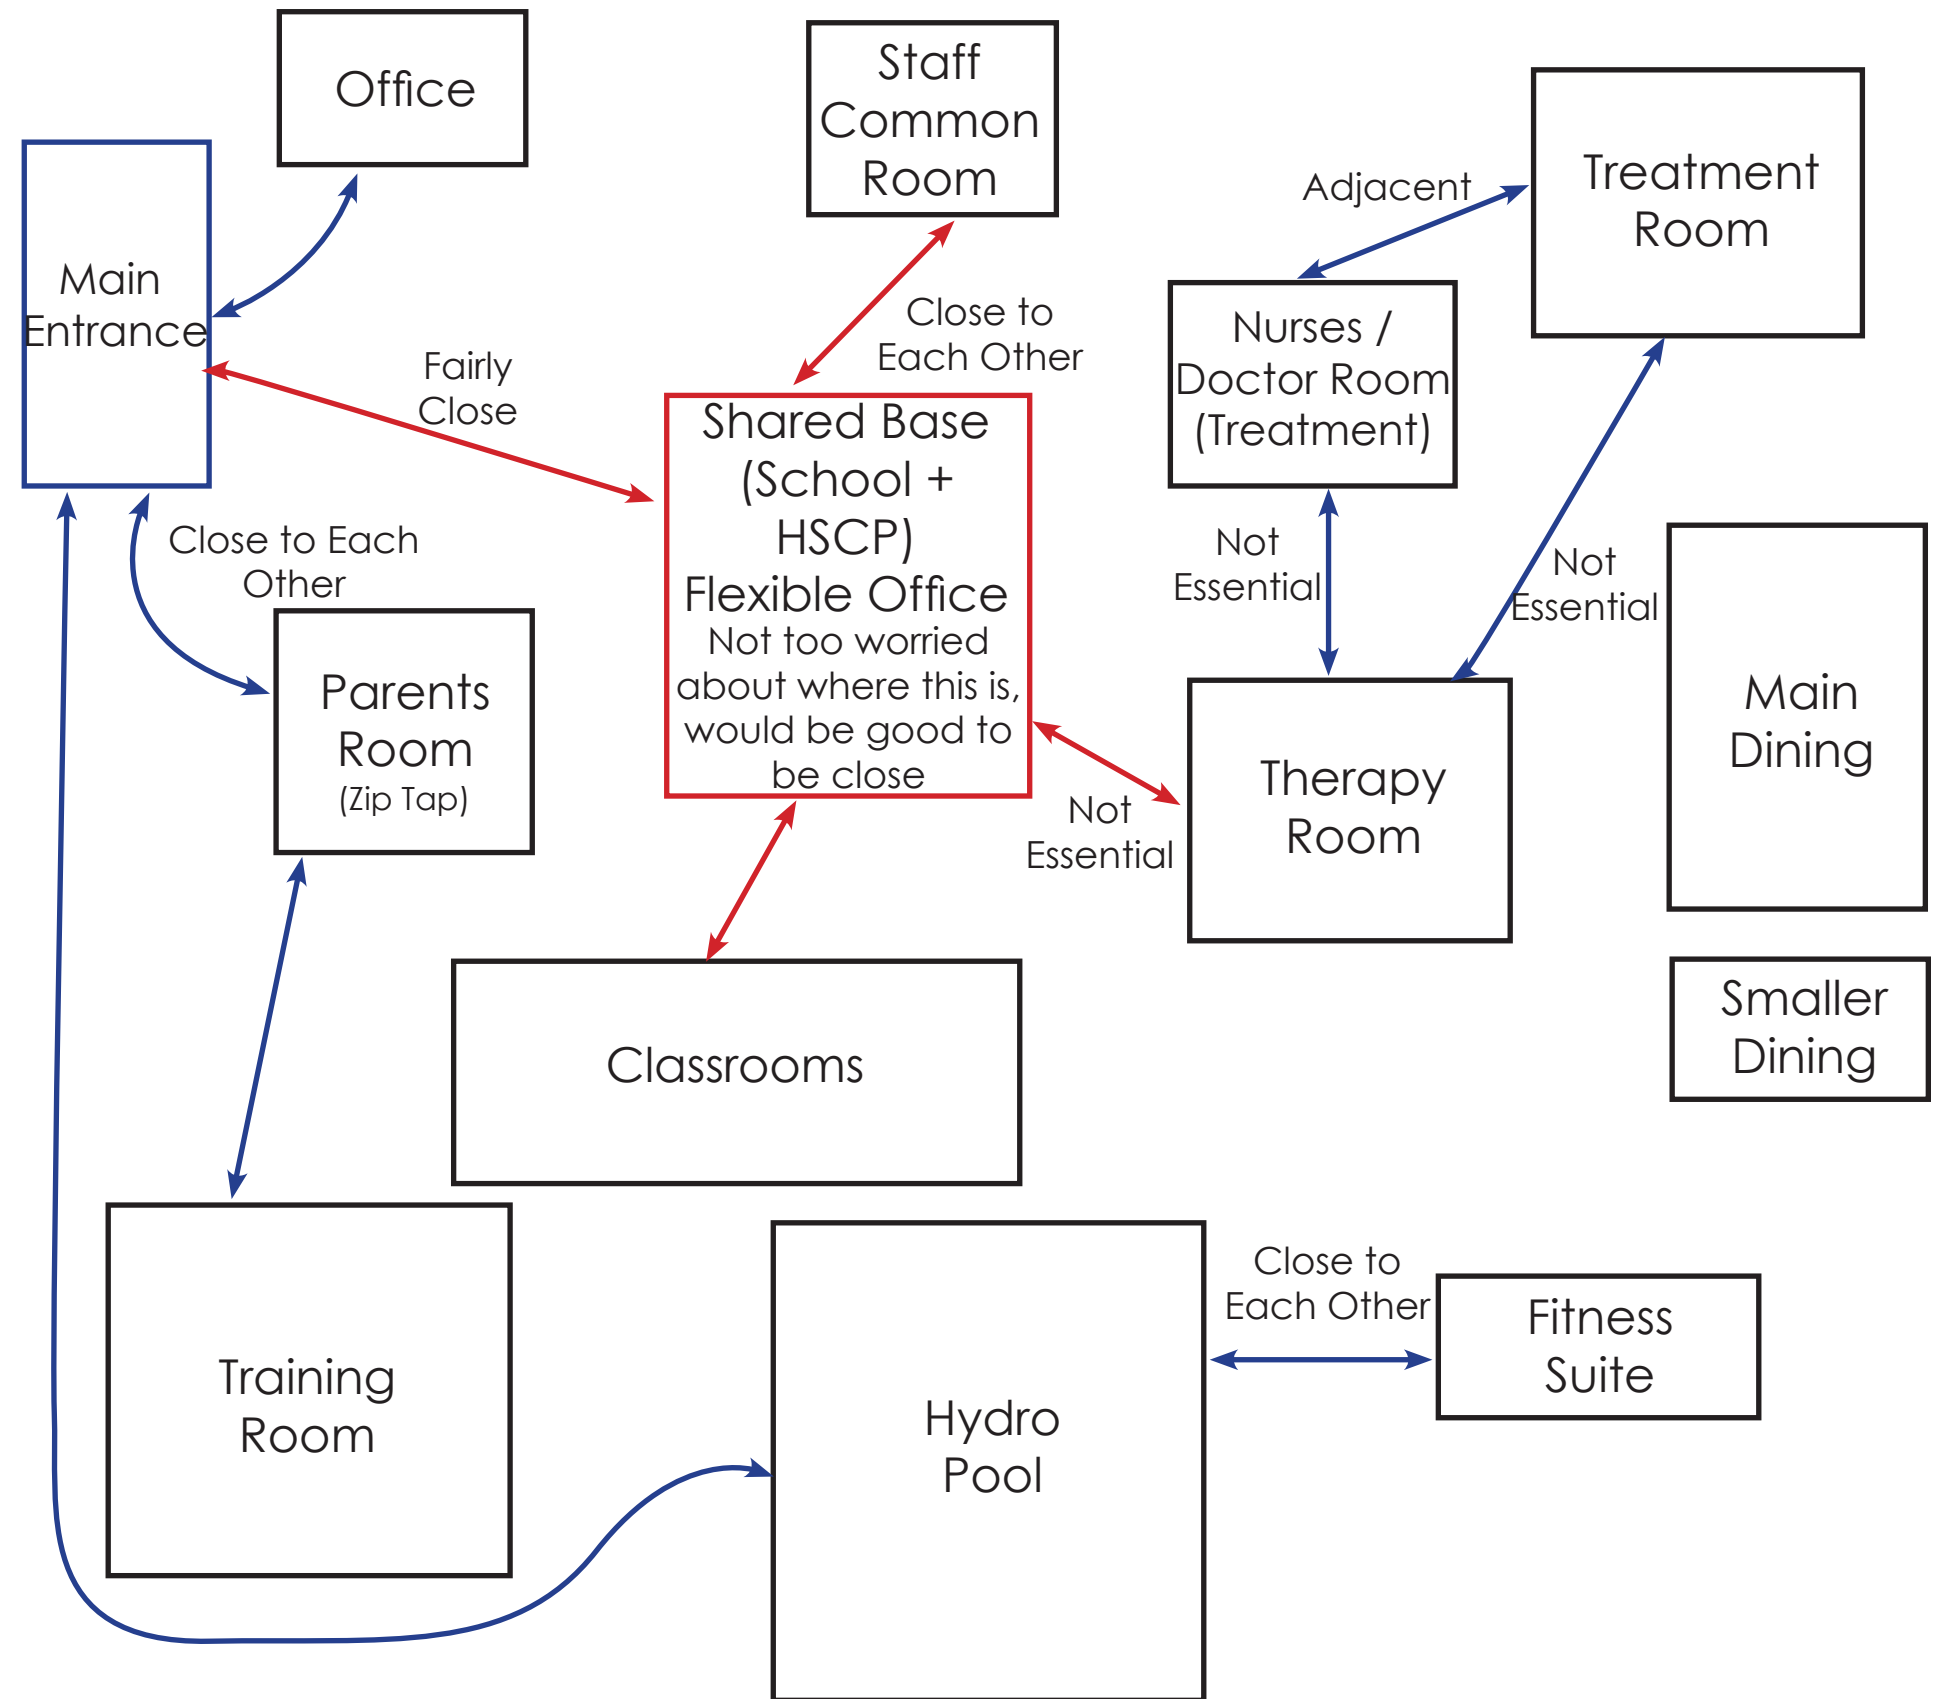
Office

Staff Common Room

Main Entrance

Adjacent

Treatment Room

Close to Each Other

Nurses / Doctor Room (Treatment)

Fairly Close

Shared Base (School + HSCP) Flexible Office
Not too worried about where this is, would be good to be close

Close to Each Other

Not Essential

Not Essential

Parents Room
(Zip Tap)

Main Dining

Therapy Room

Not Essential

Smaller Dining

Classrooms

Training Room

Hydro Pool

Close to Each Other

Fitness Suite